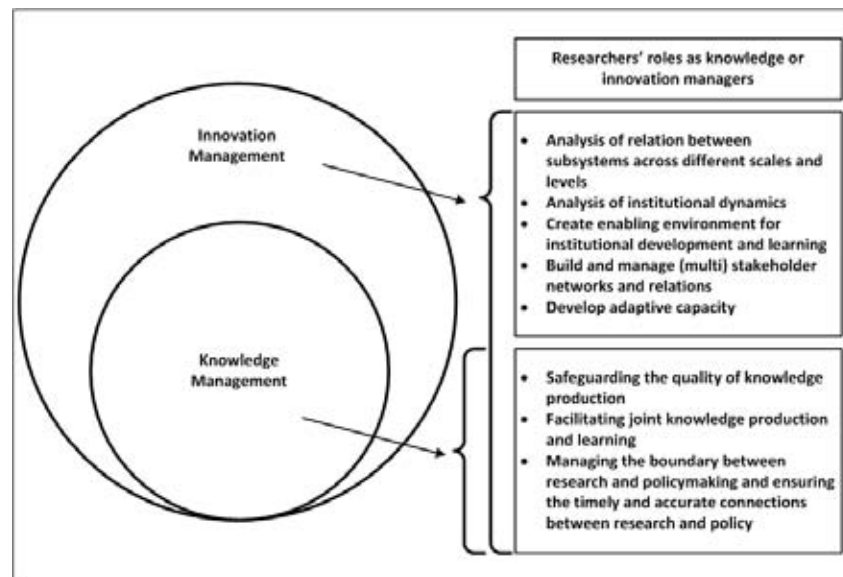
Researchers' roles as knowledge or innovation managers

Innovation Management

Knowledge Management

- Analysis of relation between subsystems across different scales and levels
- Analysis of institutional dynamics
- Create enabling environment for institutional development and learning
- Build and manage (multi) stakeholder networks and relations
- Develop adaptive capacity

- Safeguarding the quality of knowledge production
- Facilitating joint knowledge production and learning
- Managing the boundary between research and policymaking and ensuring the timely and accurate connections between research and policy